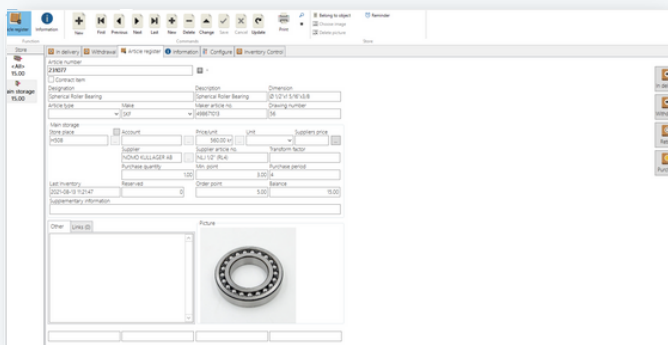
Article register Information Function
New First Previous Next Last New Delete Change Save Cancel Update Print
Commands
Belong to object Reminder
Choose image
Delete picture
Store
Store
<All> 15.00
Main storage 15.00
In delivery Withdrawal Article register Information Configure Inventory Control
Article number
231077
Contract item
Designation
Spherical Roller Bearing
Description
Spherical Roller Bearing
Dimension
Ø 1/2"x1 5/16"x3/8
Article type
Make
SKF
Maker article no.
49867013
Drawing number
58
Main storage
Store place
H508
Account
Price/unit
560.00 kr
Unit
Suppliers price
Supplier
NOMO KULLAGER AB
Supplier article no.
NU 1/2" (RLA)
Transform factor
Purchase quantity
1.00
Min. point
3.00
Purchase period
4
Last inventory
2021-08-10 11:21:47
Reserved
0
Order point
5.00
Balance
15.00
Supplementary information
Other
Links (0)
Picture
In del
Withd
Reti
Purch